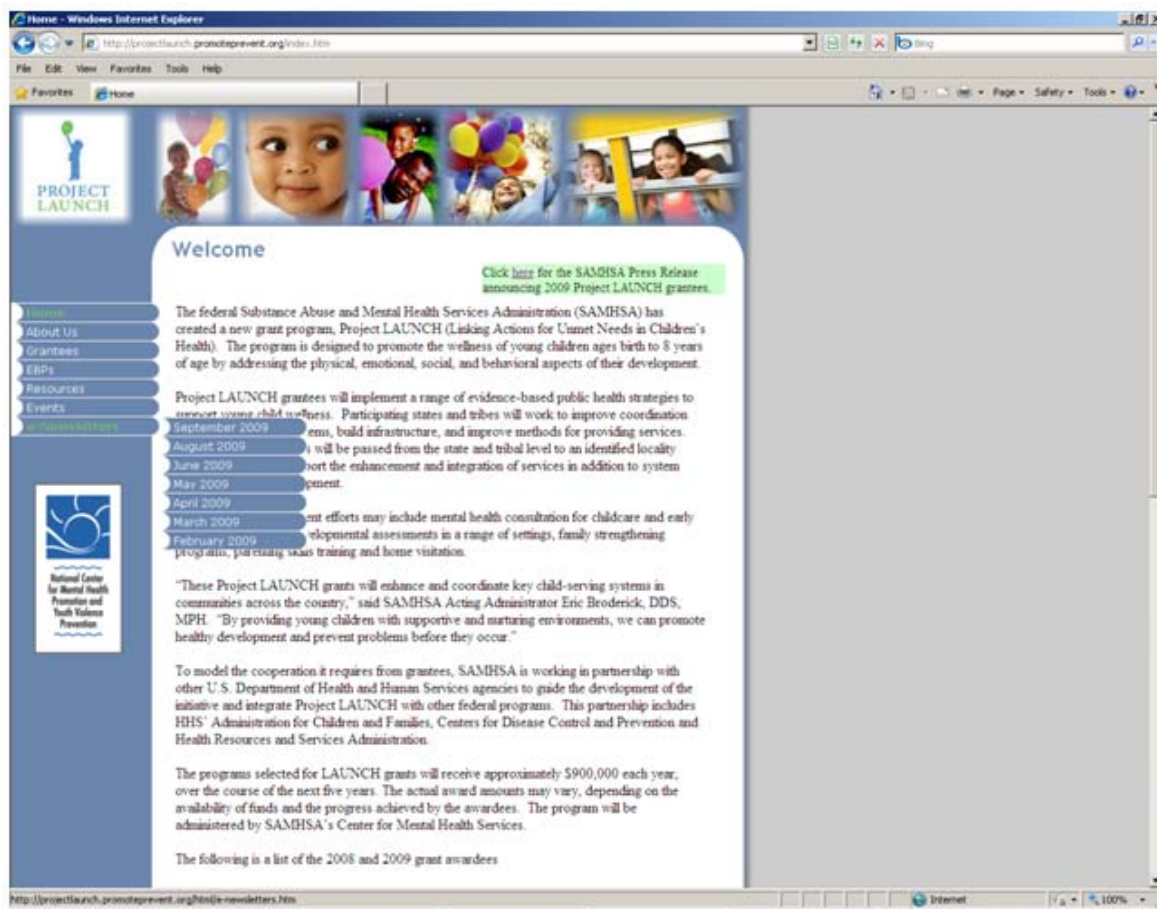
Home - Windows Internet Explorer

http://projectlaunch.promoteprevent.org/index.htm

Bing

File Edit View Favorites Tools Help

Favorites Home

Page Safety Tools 

PROJECT LAUNCH

Welcome

Click here for the SAMHSA Press Release announcing 2009 Project LAUNCH grantees.

Home
About Us
Grantees
EBPs
Resources
Events
e-Newsletters

September 2009
August 2009
June 2009
May 2009
April 2009
March 2009
February 2009

The federal Substance Abuse and Mental Health Services Administration (SAMHSA) has created a new grant program, Project LAUNCH (Linking Actions for Unmet Needs in Children's Health). The program is designed to promote the wellness of young children ages birth to 8 years of age by addressing the physical, emotional, social, and behavioral aspects of their development.

Project LAUNCH grantees will implement a range of evidence-based public health strategies to support young child wellness. Participating states and tribes will work to improve coordination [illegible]ems, build infrastructure, and improve methods for providing services. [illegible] will be passed from the state and tribal level to an identified locality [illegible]port the enhancement and integration of services in addition to system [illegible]pment.

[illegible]ent efforts may include mental health consultation for childcare and early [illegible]velopmental assessments in a range of settings, family strengthening programs, parenting skills training and home visitation.

"These Project LAUNCH grants will enhance and coordinate key child-serving systems in communities across the country," said SAMHSA Acting Administrator Eric Broderick, DDS, MPH. "By providing young children with supportive and nurturing environments, we can promote healthy development and prevent problems before they occur."

To model the cooperation it requires from grantees, SAMHSA is working in partnership with other U.S. Department of Health and Human Services agencies to guide the development of the initiative and integrate Project LAUNCH with other federal programs. This partnership includes HHS' Administration for Children and Families, Centers for Disease Control and Prevention and Health Resources and Services Administration.

The programs selected for LAUNCH grants will receive approximately $900,000 each year, over the course of the next five years. The actual award amounts may vary, depending on the availability of funds and the progress achieved by the awardees. The program will be administered by SAMHSA's Center for Mental Health Services.

The following is a list of the 2008 and 2009 grant awardees

National Center for Mental Health Promotion and Youth Violence Prevention

http://projectlaunch.promoteprevent.org/html/e-newsletters.htm

Internet

100%